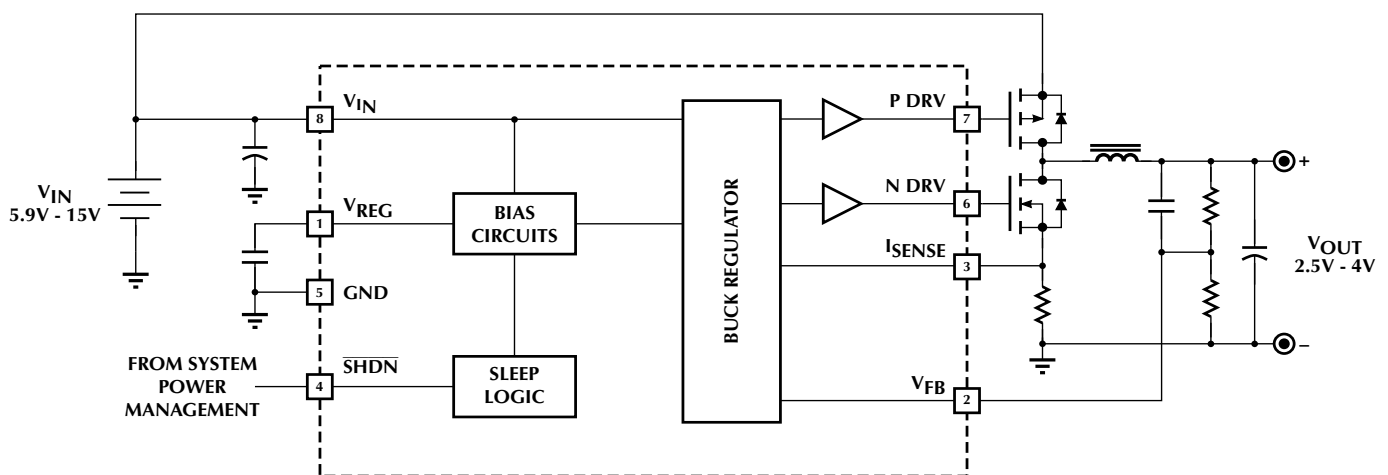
$V_{IN}$
5.9V - 15V

8 $V_{IN}$

1 $V_{REG}$

5 GND

FROM SYSTEM POWER MANAGEMENT

4 $\overline{SHDN}$

BIAS CIRCUITS

SLEEP LOGIC

BUCK REGULATOR

P DRV 7

N DRV 6

$I_{SENSE}$ 3

$V_{FB}$ 2

+

$V_{OUT}$
2.5V - 4V

–